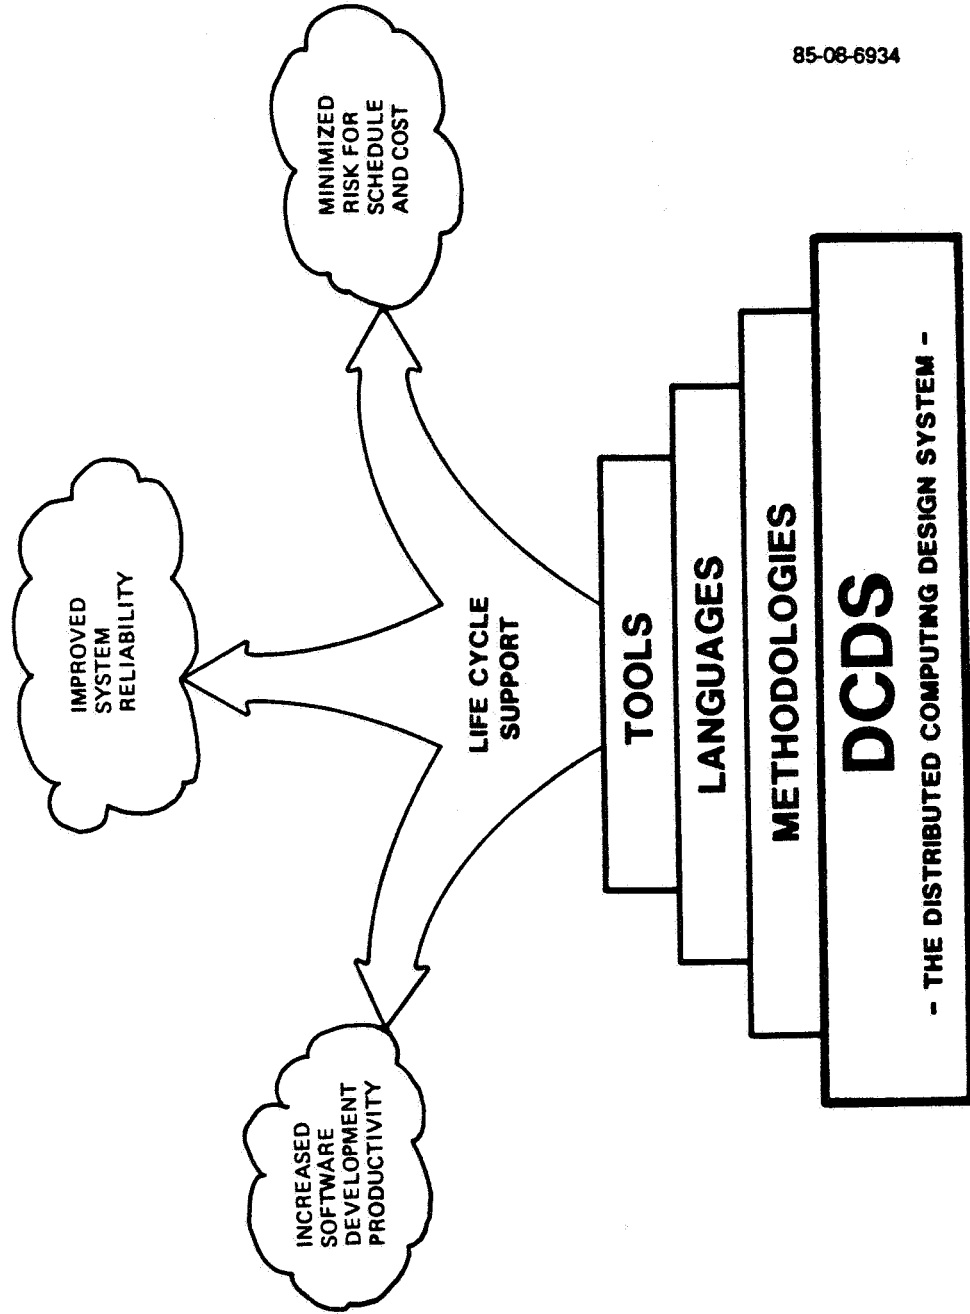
85-08-6934

MINIMIZED RISK FOR SCHEDULE AND COST

IMPROVED SYSTEM RELIABILITY

INCREASED SOFTWARE DEVELOPMENT PRODUCTIVITY

LIFE CYCLE SUPPORT

TOOLS

LANGUAGES

METHODOLOGIES

DCDS

- THE DISTRIBUTED COMPUTING DESIGN SYSTEM -